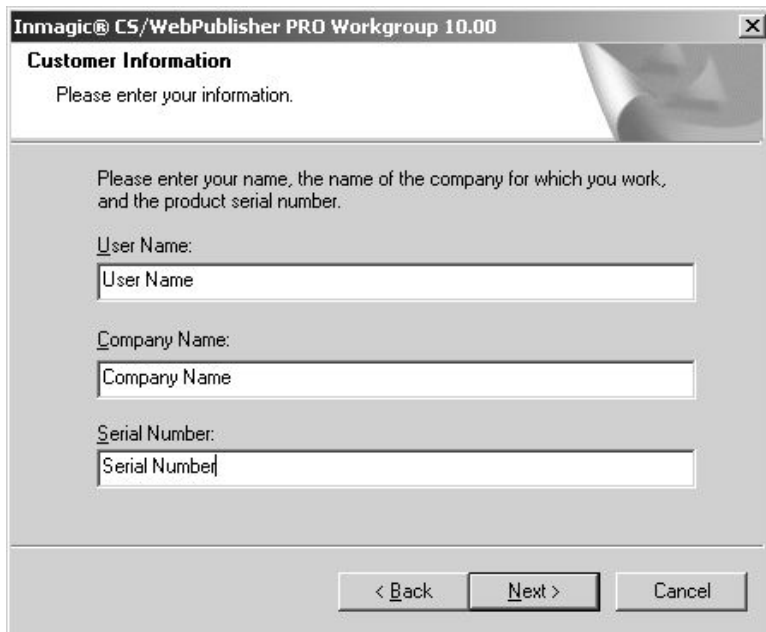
Inmagic® CS/WebPublisher PRO Workgroup 10.00

×

Customer Information

Please enter your information.

Please enter your name, the name of the company for which you work, and the product serial number.

User Name:

User Name

Company Name:

Company Name

Serial Number:

Serial Number

< Back

Next >

Cancel